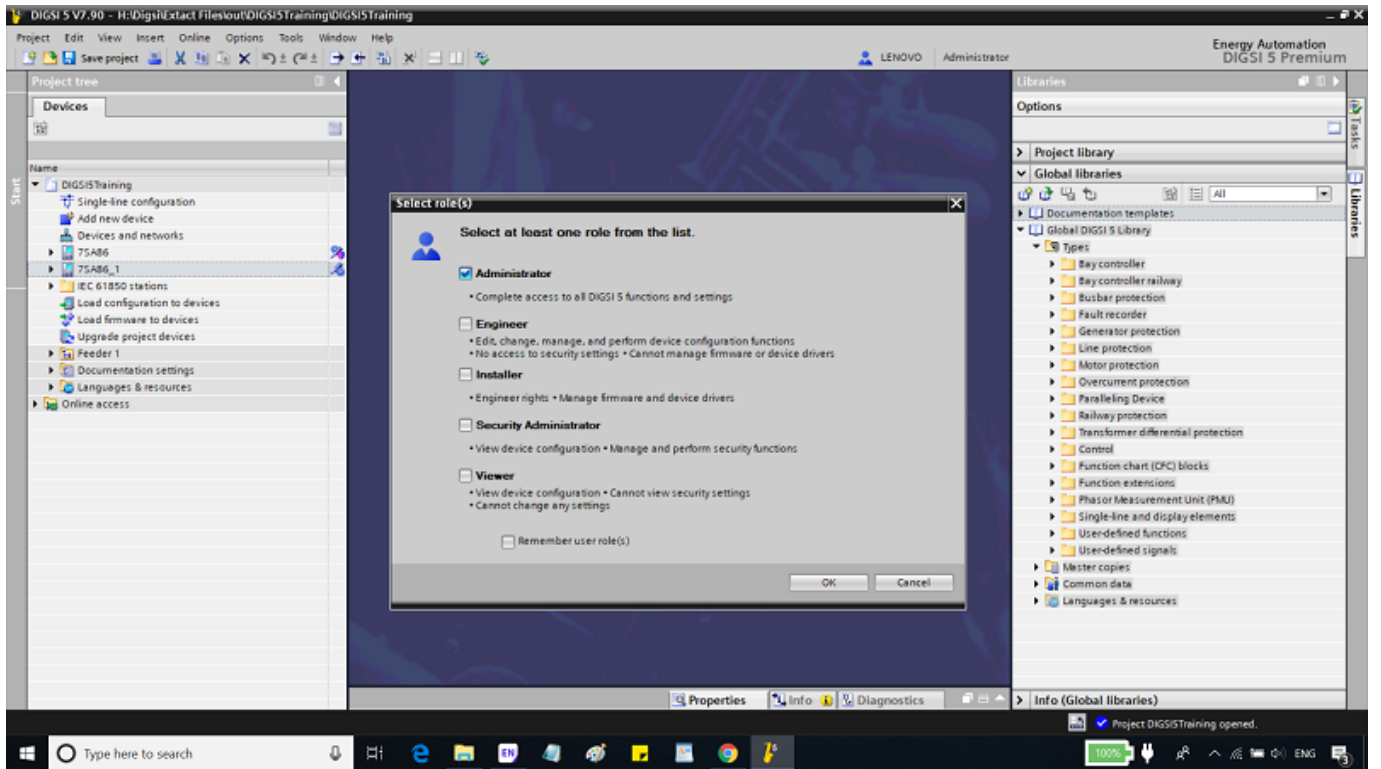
DIGSI 5 V7.90 - H:\Digsi\Extact Files\out\DIGSI5Training\DIGSI5Training

Project Edit View Insert Online Options Tools Window Help

Save project

LENOVO Administrator

Energy Automation
DIGSI 5 Premium

Project tree

Devices

Name

DIGSI5Training
Single-line configuration
Add new device
Devices and networks
7SA86
7SA86_1
IEC 61850 stations
Load configuration to devices
Load firmware to devices
Upgrade project devices
Feeder 1
Documentation settings
Languages & resources
Online access

Start

Select role(s)

Select at least one role from the list.

Administrator
• Complete access to all DIGSI 5 functions and settings

Engineer
• Edit, change, manage, and perform device configuration functions
• No access to security settings • Cannot manage firmware or device drivers

Installer
• Engineer rights • Manage firmware and device drivers

Security Administrator
• View device configuration • Manage and perform security functions

Viewer
• View device configuration • Cannot view security settings
• Cannot change any settings

Remember user role(s)

OK Cancel

Libraries

Options

Project library

Global libraries

All

Documentation templates
Global DIGSI 5 Library
Types
Bay controller
Bay controller railway
Busbar protection
Fault recorder
Generator protection
Line protection
Motor protection
Overcurrent protection
Paralleling Device
Railway protection
Transformer differential protection
Control
Function chart (CFC) blocks
Function extensions
Phasor Measurement Unit (PMU)
Single-line and display elements
User-defined functions
User-defined signals
Master copies
Common data
Languages & resources

Tasks
Libraries

Properties Info Diagnostics

Info (Global libraries)

Project DIGSI5Training opened.

Type here to search

100%

ENG